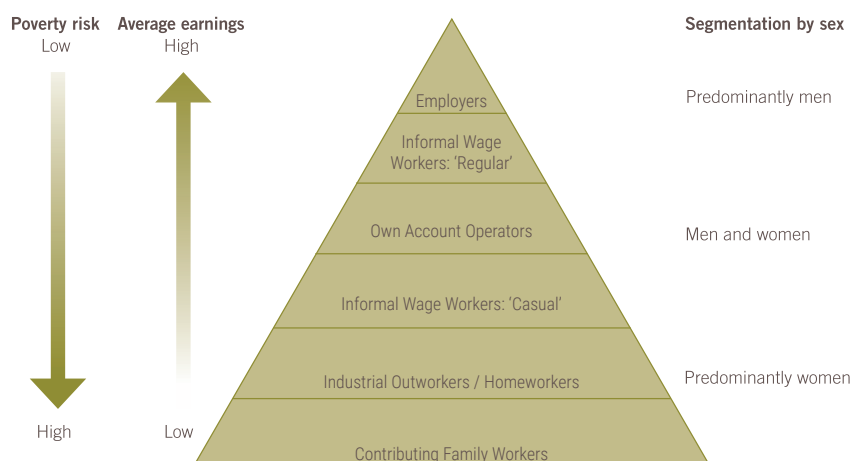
Poverty risk
Low

Average earnings
High

Segmentation by sex

Employers

Informal Wage Workers: 'Regular'

Own Account Operators

Informal Wage Workers: 'Casual'

Industrial Outworkers / Homeworkers

Contributing Family Workers

Predominantly men

Men and women

Predominantly women

High

Low